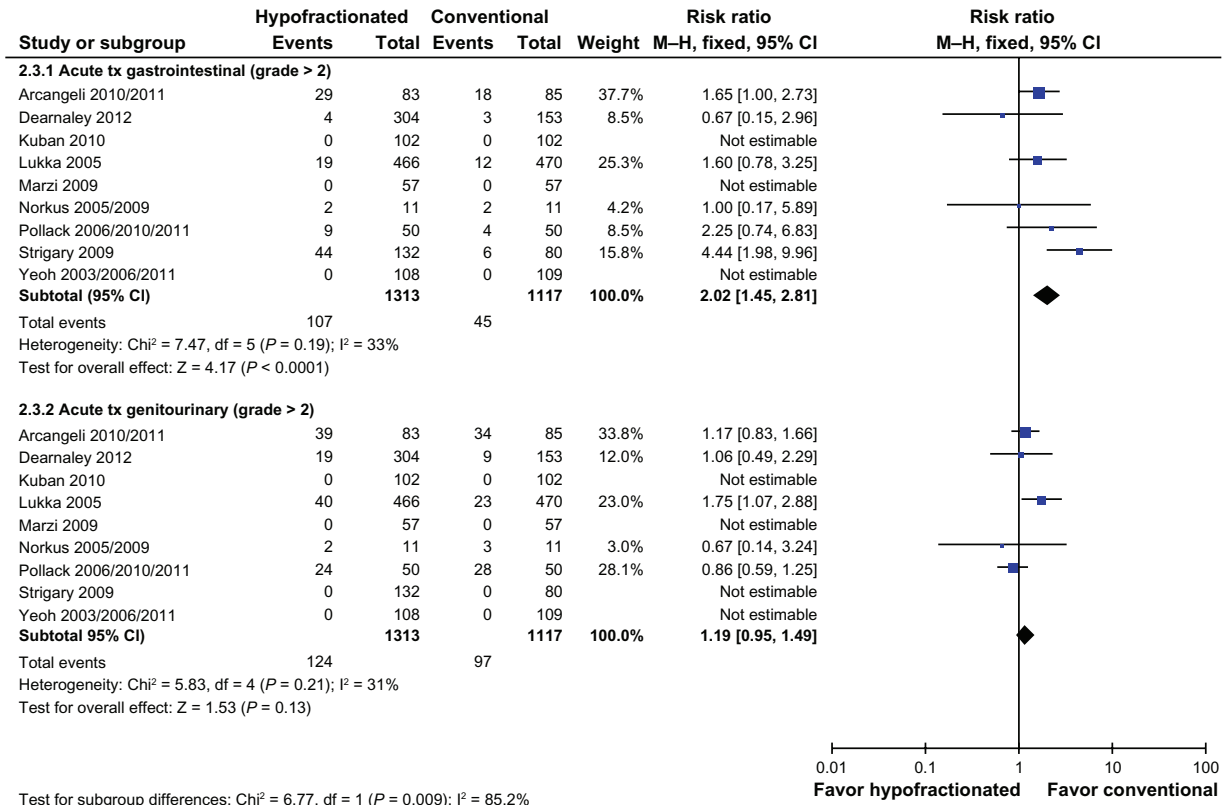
| Study or subgroup | Hypofractionated Events | Hypofractionated Total | Conventional Events | Conventional Total | Weight | Risk ratio M–H, fixed, 95% CI | Risk ratio M–H, fixed, 95% CI |
|---|---|---|---|---|---|---|---|
| **2.3.1 Acute tx gastrointestinal (grade > 2)** | | | | | | | |
| Arcangeli 2010/2011 | 29 | 83 | 18 | 85 | 37.7% | 1.65 [1.00, 2.73] | |
| Dearnaley 2012 | 4 | 304 | 3 | 153 | 8.5% | 0.67 [0.15, 2.96] | |
| Kuban 2010 | 0 | 102 | 0 | 102 | | Not estimable | |
| Lukka 2005 | 19 | 466 | 12 | 470 | 25.3% | 1.60 [0.78, 3.25] | |
| Marzi 2009 | 0 | 57 | 0 | 57 | | Not estimable | |
| Norkus 2005/2009 | 2 | 11 | 2 | 11 | 4.2% | 1.00 [0.17, 5.89] | |
| Pollack 2006/2010/2011 | 9 | 50 | 4 | 50 | 8.5% | 2.25 [0.74, 6.83] | |
| Strigary 2009 | 44 | 132 | 6 | 80 | 15.8% | 4.44 [1.98, 9.96] | |
| Yeoh 2003/2006/2011 | 0 | 108 | 0 | 109 | | Not estimable | |
| **Subtotal (95% CI)** | | **1313** | | **1117** | **100.0%** | **2.02 [1.45, 2.81]** | |
| Total events | 107 | | 45 | | | | |
| Heterogeneity: Chi$^2$ = 7.47, df = 5 (*P* = 0.19); I$^2$ = 33% | | | | | | | |
| Test for overall effect: Z = 4.17 (*P* < 0.0001) | | | | | | | |
| **2.3.2 Acute tx genitourinary (grade > 2)** | | | | | | | |
| Arcangeli 2010/2011 | 39 | 83 | 34 | 85 | 33.8% | 1.17 [0.83, 1.66] | |
| Dearnaley 2012 | 19 | 304 | 9 | 153 | 12.0% | 1.06 [0.49, 2.29] | |
| Kuban 2010 | 0 | 102 | 0 | 102 | | Not estimable | |
| Lukka 2005 | 40 | 466 | 23 | 470 | 23.0% | 1.75 [1.07, 2.88] | |
| Marzi 2009 | 0 | 57 | 0 | 57 | | Not estimable | |
| Norkus 2005/2009 | 2 | 11 | 3 | 11 | 3.0% | 0.67 [0.14, 3.24] | |
| Pollack 2006/2010/2011 | 24 | 50 | 28 | 50 | 28.1% | 0.86 [0.59, 1.25] | |
| Strigary 2009 | 0 | 132 | 0 | 80 | | Not estimable | |
| Yeoh 2003/2006/2011 | 0 | 108 | 0 | 109 | | Not estimable | |
| **Subtotal 95% CI)** | | **1313** | | **1117** | **100.0%** | **1.19 [0.95, 1.49]** | |
| Total events | 124 | | 97 | | | | |
| Heterogeneity: Chi$^2$ = 5.83, df = 4 (*P* = 0.21); I$^2$ = 31% | | | | | | | |
| Test for overall effect: Z = 1.53 (*P* = 0.13) | | | | | | | |

0.01 0.1 1 10 100
**Favor hypofractionated** **Favor conventional**

Test for subgroup differences: Chi$^2$ = 6.77, df = 1 (*P* = 0.009); I$^2$ = 85.2%